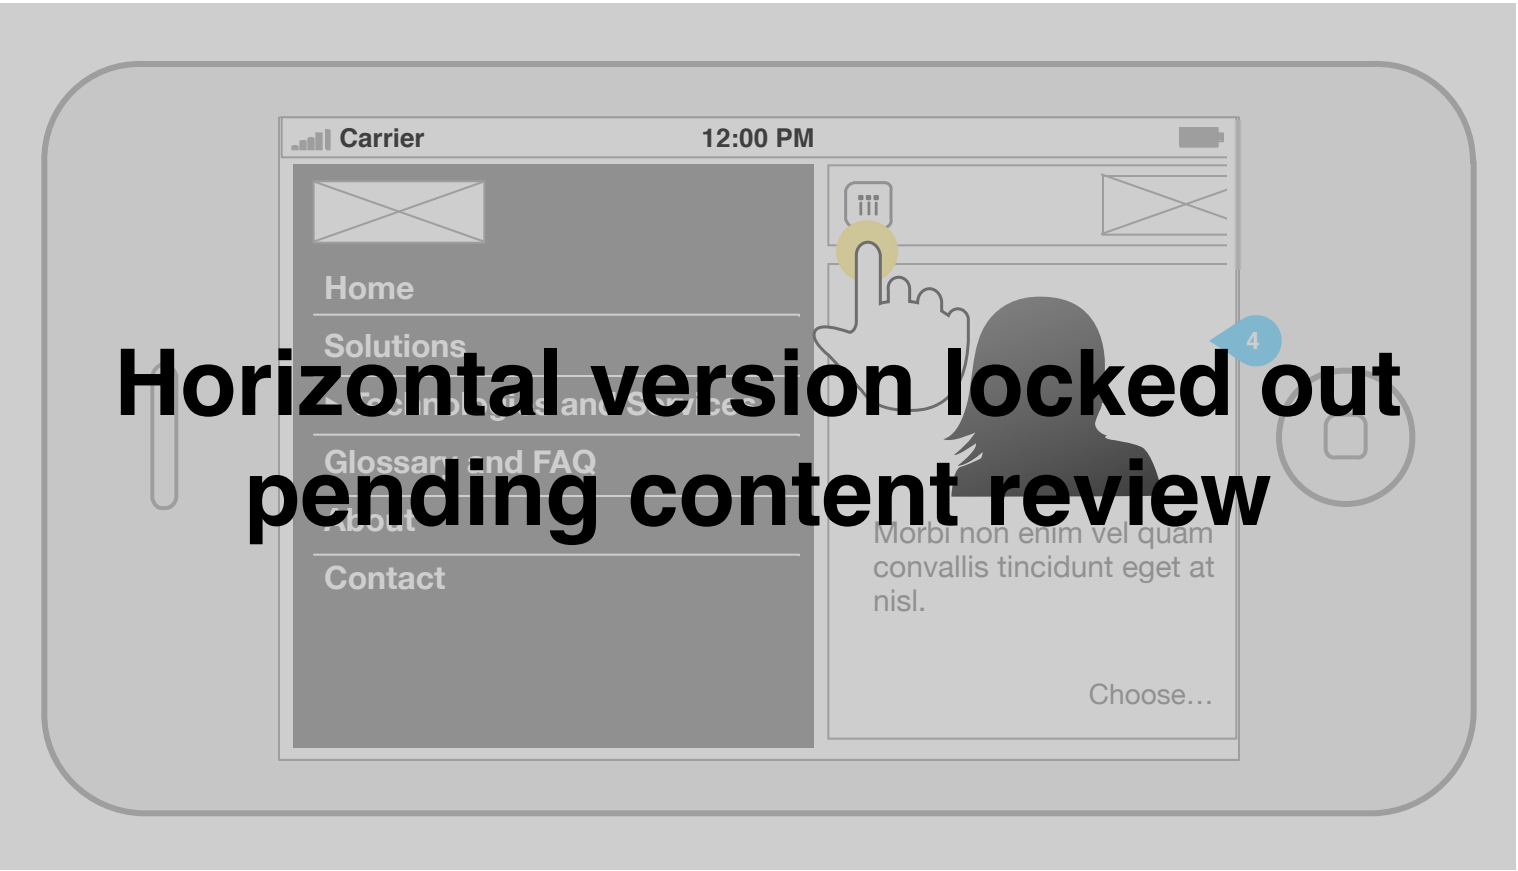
Carrier 12:00 PM

Home

Solutions

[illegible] and Services

Glossary and FAQ

About

Contact

4

Horizontal version locked out pending content review

Morbi non enim vel quam convallis tincidunt eget at nisl.

Choose...